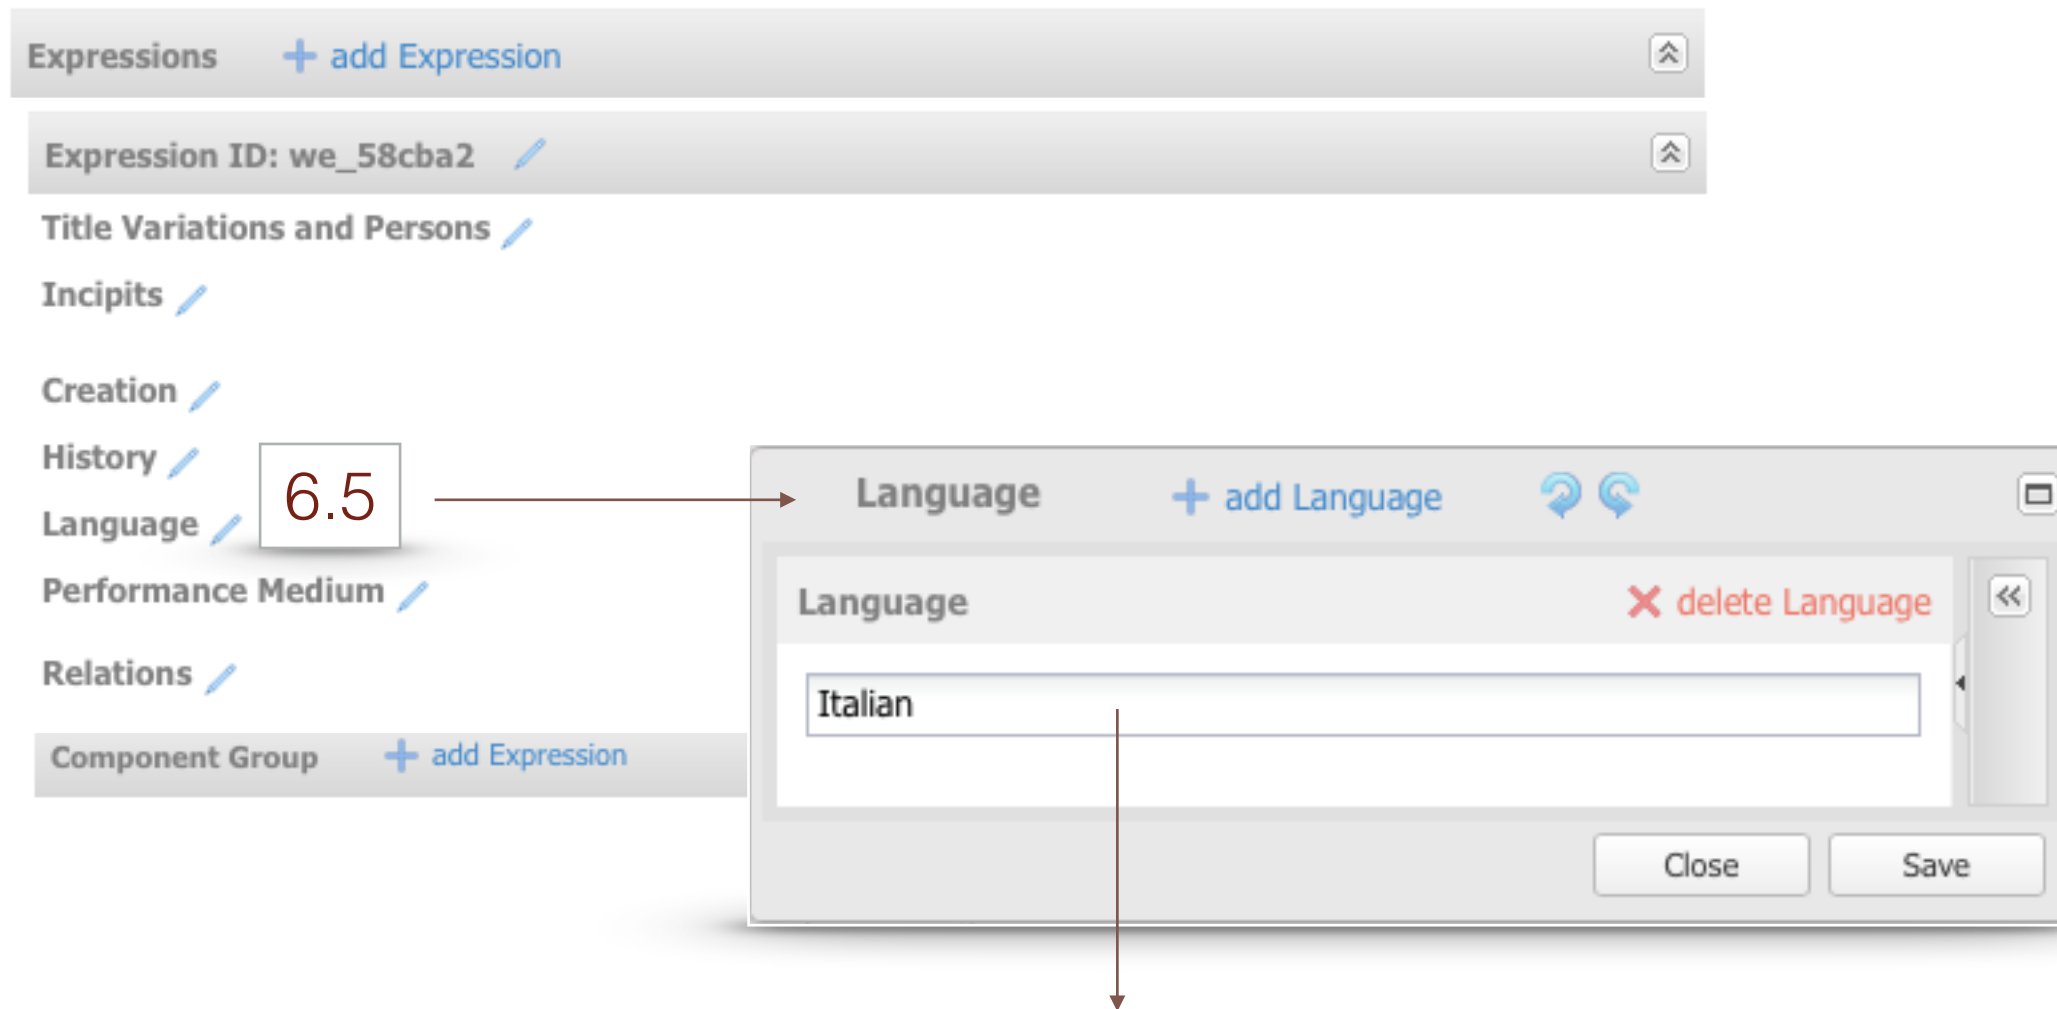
Expressions + add Expression

Expression ID: we_58cba2

Title Variations and Persons

Incipits

Creation

History

Language

Performance Medium

Relations

Component Group + add Expression

6.5

Language + add Language

Language ✕ delete Language

Italian

Close Save